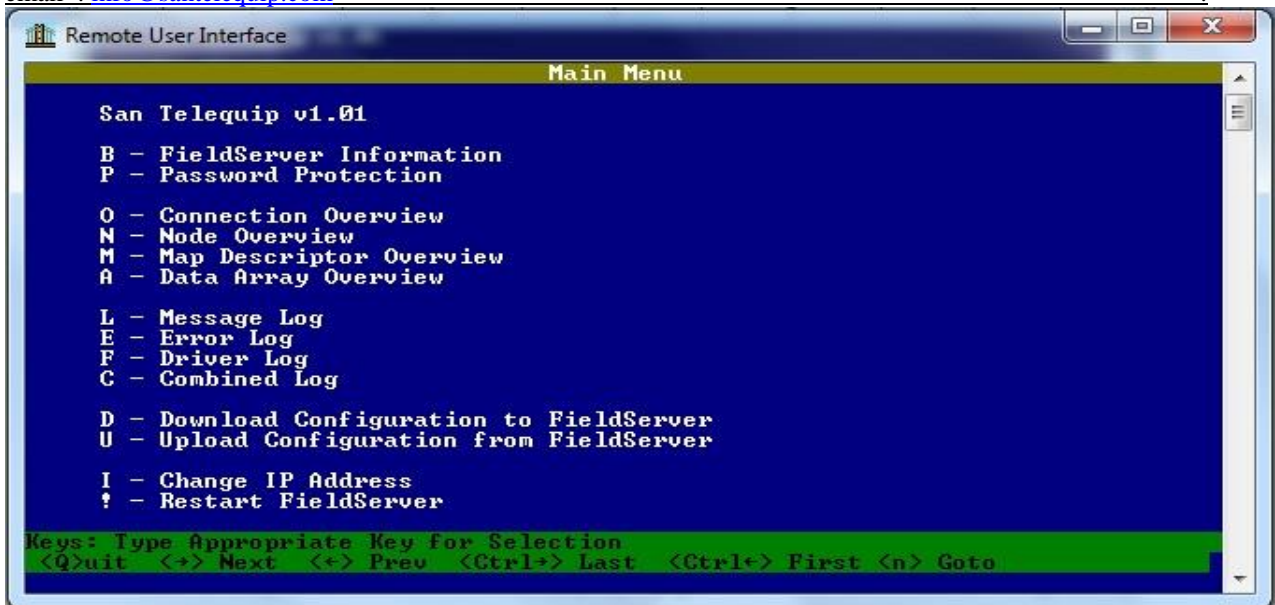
Remote User Interface

Main Menu

San Telequip v1.01

B - FieldServer Information
P - Password Protection

O - Connection Overview
N - Node Overview
M - Map Descriptor Overview
A - Data Array Overview

L - Message Log
E - Error Log
F - Driver Log
C - Combined Log

D - Download Configuration to FieldServer
U - Upload Configuration from FieldServer

I - Change IP Address
! - Restart FieldServer

Keys: Type Appropriate Key for Selection
<Q>uit <→> Next <←> Prev <Ctrl→> Last <Ctrl←> First <n> Goto